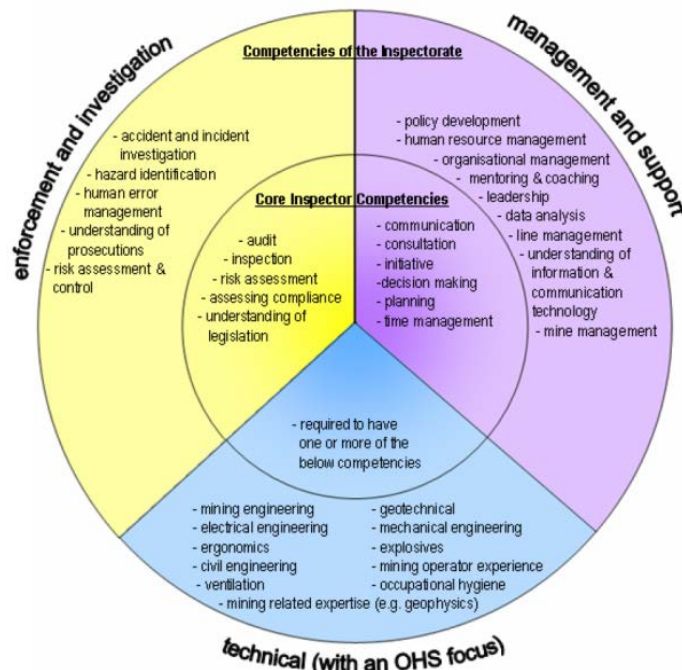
Competencies of the Inspectorate

enforcement and investigation

management and support

- accident and incident investigation
- hazard identification
- human error management
- understanding of prosecutions
- risk assessment & control

- policy development
- human resource management
- organisational management
- mentoring & coaching
- leadership
- data analysis
- line management
- understanding of information & communication technology
- mine management

Core Inspector Competencies

- audit
- inspection
- risk assessment
- assessing compliance
- understanding of legislation

- communication
- consultation
- initiative
-decision making
- planning
- time management

- required to have one or more of the below competencies

- mining engineering
- electrical engineering
- ergonomics
- civil engineering
- ventilation

- geotechnical
- mechanical engineering
- explosives
- mining operator experience
- occupational hygiene

- mining related expertise (e.g. geophysics)

technical (with an OHS focus)